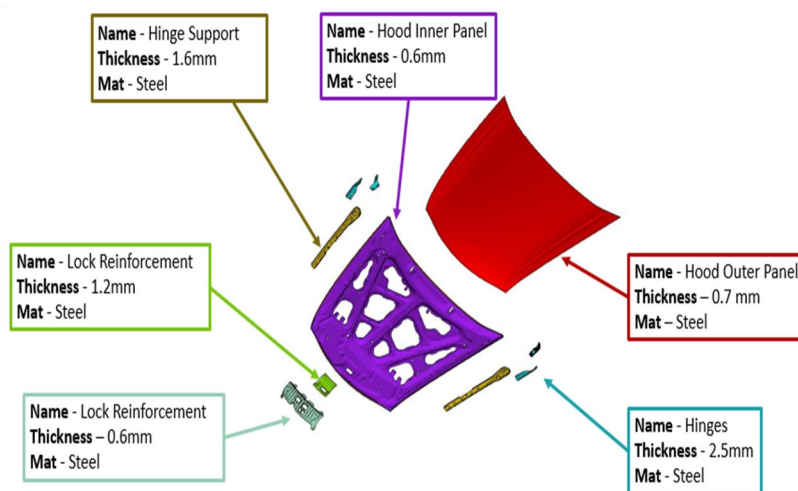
Name - Hinge Support
Thickness - 1.6mm
Mat - Steel

Name - Hood Inner Panel
Thickness - 0.6mm
Mat - Steel

Name - Lock Reinforcement
Thickness - 1.2mm
Mat - Steel

Name - Hood Outer Panel
Thickness – 0.7 mm
Mat – Steel

Name - Lock Reinforcement
Thickness – 0.6mm
Mat - Steel

Name - Hinges
Thickness - 2.5mm
Mat - Steel